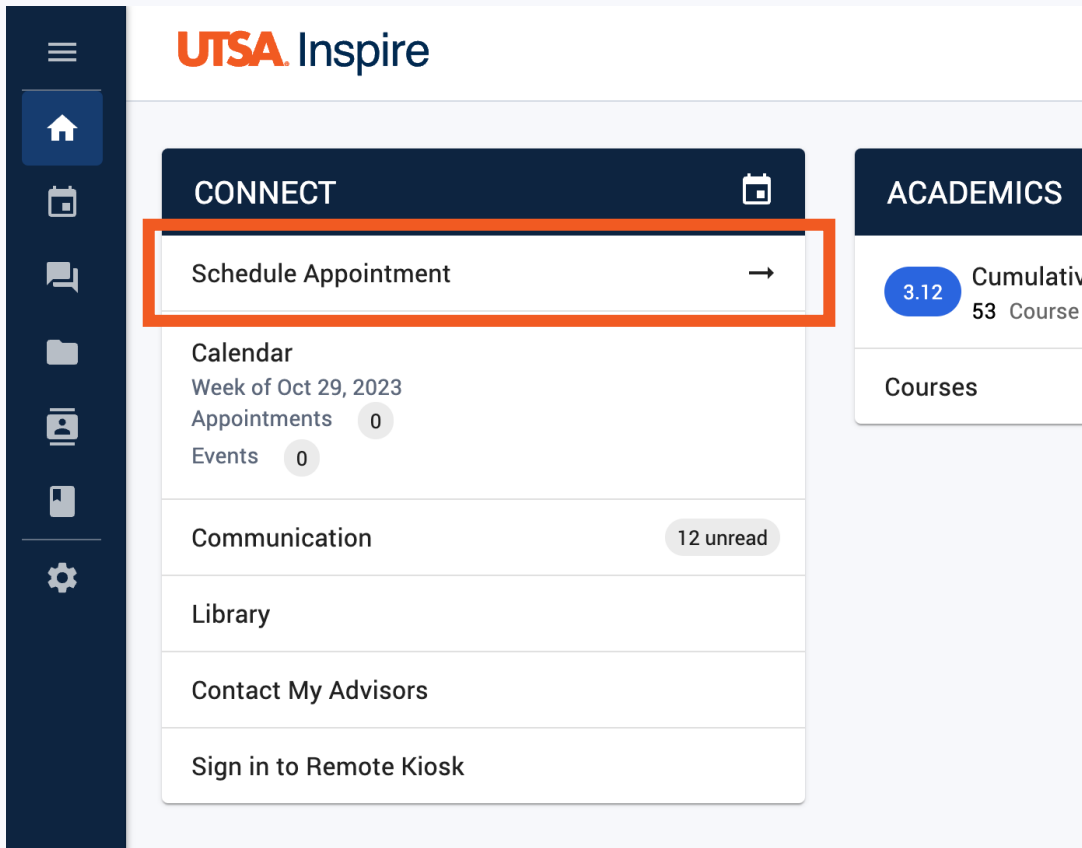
UTSA. Inspire

CONNECT

Schedule Appointment →

Calendar
Week of Oct 29, 2023
Appointments 0
Events 0

Communication 12 unread

Library

Contact My Advisors

Sign in to Remote Kiosk

ACADEMICS

3.12 Cumulativ
53 Course

Courses